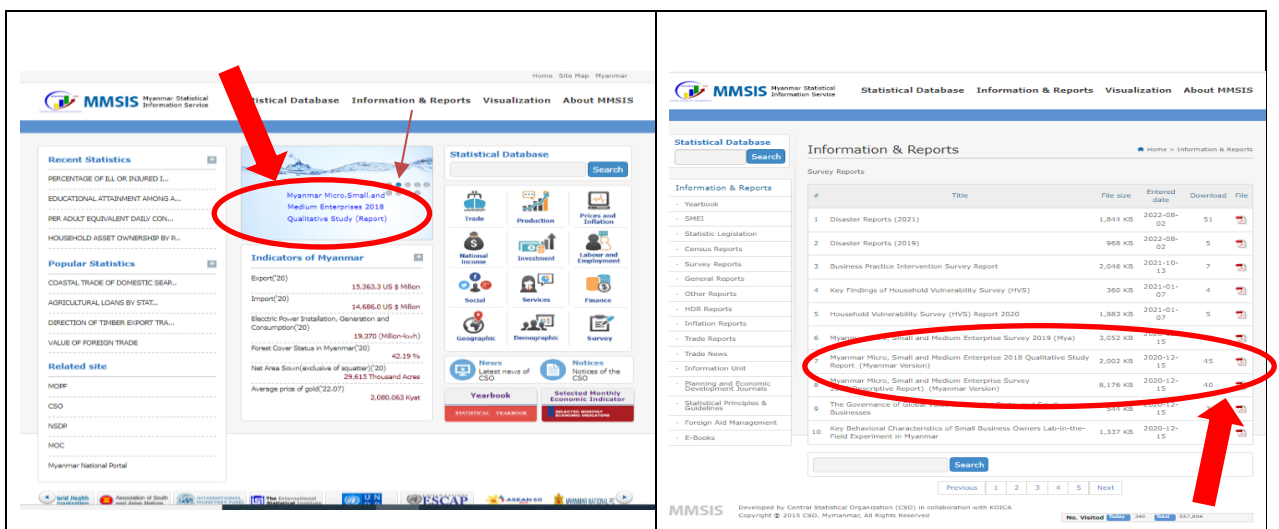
Home Site Map Myanmar

MMSIS Myanmar Statistical Information Service

Statistical Database Information & Reports Visualization About MMSIS

Recent Statistics

PERCENTAGE OF ILL OR INJURED I...

EDUCATIONAL ATTAINMENT AMONG A...

PER ADULT EQUIVALENT DAILY CON...

HOUSEHOLD ASSET OWNERSHIP BY R...

Popular Statistics

COASTAL TRADE OF DOMESTIC SEAR...

AGRICULTURAL LOANS BY STAT...

DIRECTION OF TIMBER EXPORT TRA...

VALUE OF FOREIGN TRADE

Related site

MOPF

CSO

NSDP

MOC

Myanmar National Portal

Myanmar Micro,Small,and Medium Enterprises 2018 Qualitative Study (Report)

Indicators of Myanmar

Export('20) 15,363.3 US $ Millon

Import('20) 14,686.0 US $ Millon

Elecctric Power Installation, Generation and Consumption('20) 19,370 (Million-kwh)

Forest Cover Status in Myanmar('20) 42.19 %

Net Area Sown(exclusive of squatter)('20) 29,615 Thousand Acres

Average price of gold('22.07) 2,080,063 Kyat

Statistical Database

Search

Trade Production Prices and Inflation

National Income Investment Labour and Employment

Social Services Finance

Geographic Demographic Survey

News Latest news of CSO

Notices Notices of the CSO

Yearbook

STATISTICAL YEARBOOK

Selected Monthly Economic Indicator

SELECTED MONTHLY ECONOMIC INDICATORS

Association of South East Asian Nations

The International Statistical Institute

ESCAP

ASEAN

MYANMAR NATIONAL PO

MMSIS Myanmar Statistical Information Service

Statistical Database Information & Reports Visualization About MMSIS

Statistical Database

Search

Information & Reports

Yearbook

SMEI

Statistic Legislation

Census Reports

Survey Reports

General Reports

Other Reports

HDR Reports

Inflation Reports

Trade Reports

Trade News

Information Unit

Planning and Economic Development Journals

Statistical Principles & Guidelines

Foreign Aid Management

E-Books

Information & Reports

Home > Information & Reports

Survey Reports

| # | Title | File size | Entered date | Download | File |
|---|---|---|---|---|---|
| 1 | Disaster Reports (2021) | 1,844 KB | 2022-08-02 | 51 | |
| 2 | Disaster Reports (2019) | 966 KB | 2022-08-02 | 5 | |
| 3 | Business Practice Intervention Survey Report | 2,046 KB | 2021-10-13 | 7 | |
| 4 | Key Findings of Household Vulnerability Survey (HVS) | 360 KB | 2021-01-07 | 4 | |
| 5 | Household Vulnerability Survey (HVS) Report 2020 | 1,883 KB | 2021-01-07 | 5 | |
| 6 | Myan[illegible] and Medium Enterprise Survey 2019 (Mya) | 3,052 KB | 2020-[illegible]15 | | |
| 7 | Myanmar Micro, Small and Medium Enterprise 2018 Qualitative Study Report (Myanmar Version) | 2,002 KB | 2020-12-15 | 45 | |
| 8 | Myanmar Micro, Small and Medium Enterprise Survey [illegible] Descriptive Report) (Myanmar Version) | 8,176 KB | 2020-12-15 | 40 | |
| 9 | The Governance of Global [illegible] Businesses | 544 KB | 2020-12-15 | | |
| 10 | Key Behavioral Characteristics of Small Business Owners Lab-in-the-Field Experiment in Myanmar | 1,337 KB | 2020-12-15 | | |

Search

Previous 1 2 3 4 5 Next

MMSIS Developed by Central Statistical Organization (CSO) in collaboration with KOICA
Copyright © 2015 CSO, Myanmar, All Rights Reserved

No. Visited Today 340 Total 557,894